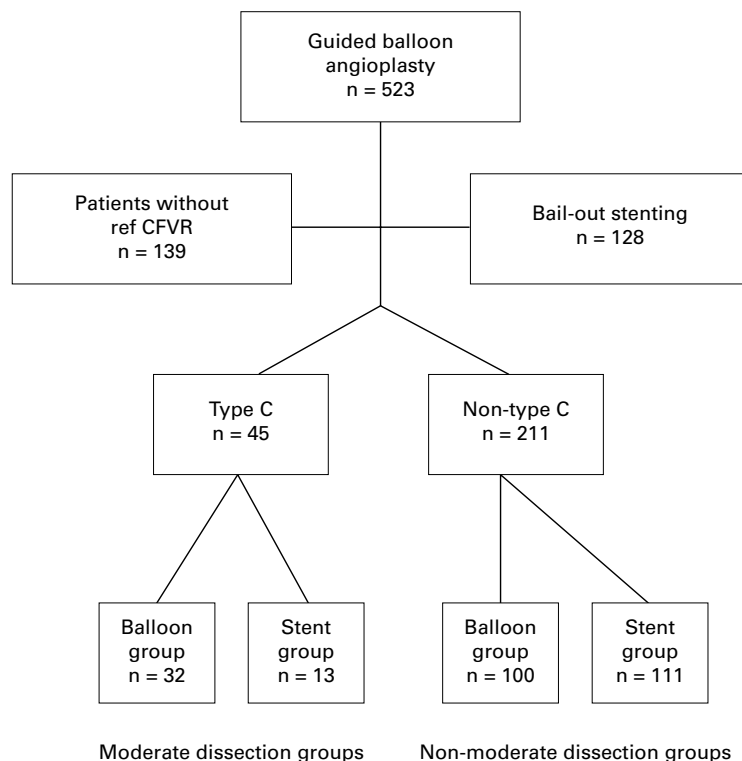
Guided balloon angioplasty
n = 523

Patients without ref CFVR
n = 139

Bail-out stenting
n = 128

Type C
n = 45

Non-type C
n = 211

Balloon group
n = 32

Stent group
n = 13

Balloon group
n = 100

Stent group
n = 111

Moderate dissection groups

Non-moderate dissection groups